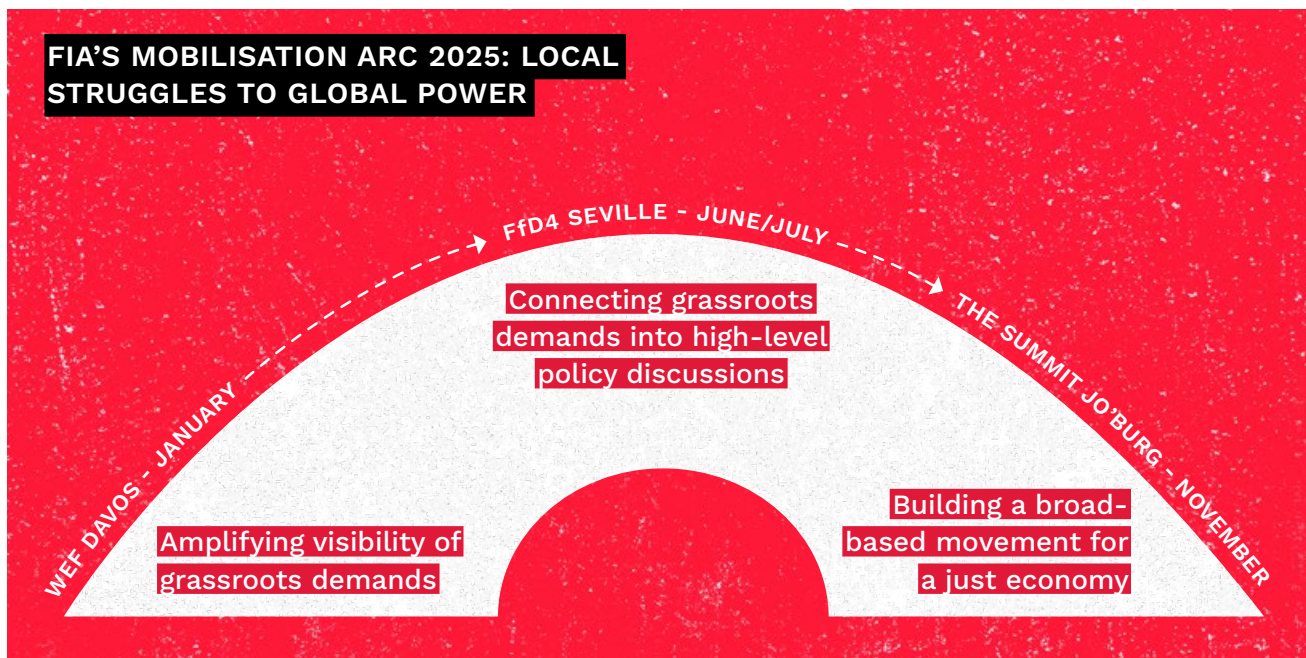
FIA’S MOBILISATION ARC 2025: LOCAL STRUGGLES TO GLOBAL POWER

WEF DAVOS - JANUARY

FfD4 SEVILLE - JUNE/JULY

THE SUMMIT JO’BURG - NOVEMBER

Connecting grassroots demands into high-level policy discussions

Amplifying visibility of grassroots demands

Building a broad-based movement for a just economy